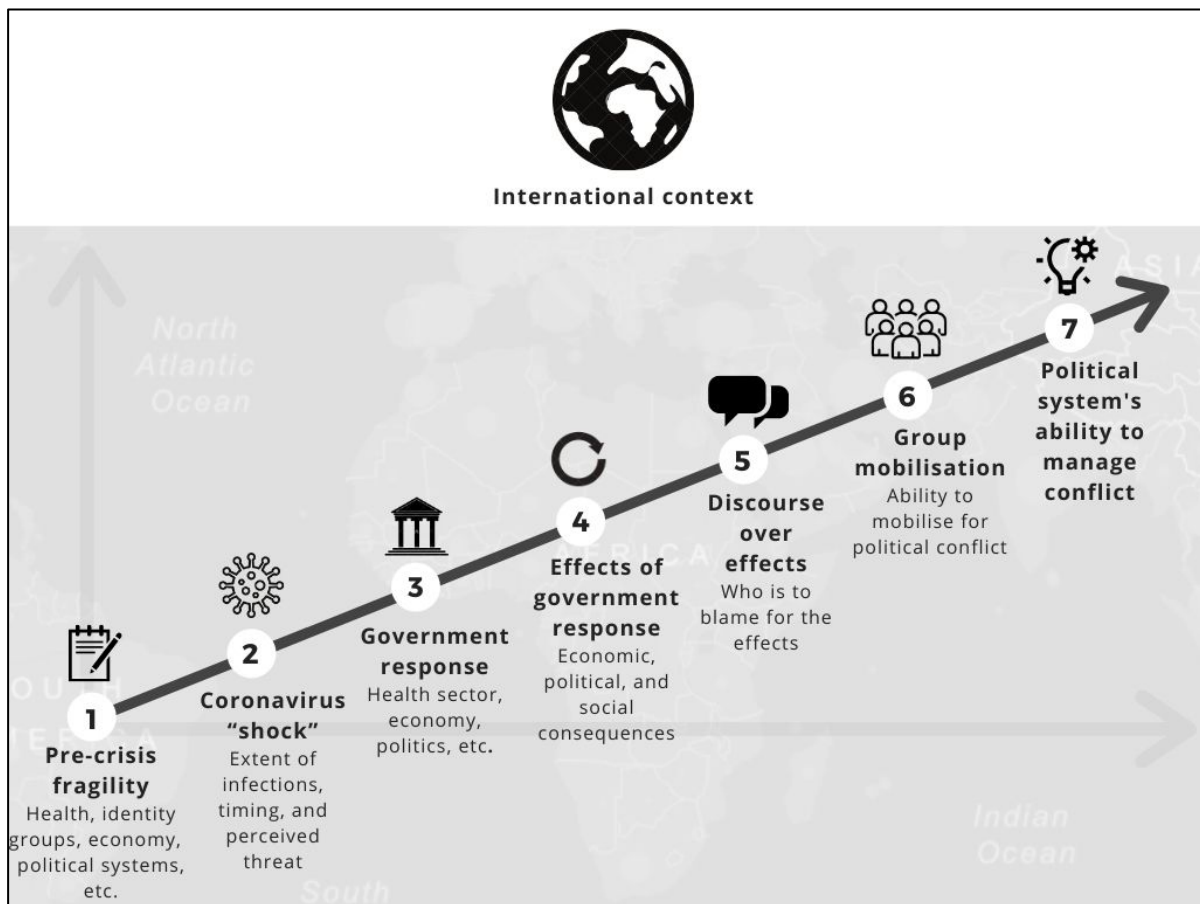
International context

North Atlantic Ocean

AFRICA

ASIA

Indian Ocean

South

1
Pre-crisis fragility
Health, identity groups, economy, political systems, etc.

2
Coronavirus "shock"
Extent of infections, timing, and perceived threat

3
Government response
Health sector, economy, politics, etc.

4
Effects of government response
Economic, political, and social consequences

5
Discourse over effects
Who is to blame for the effects

6
Group mobilisation
Ability to mobilise for political conflict

7
Political system's ability to manage conflict